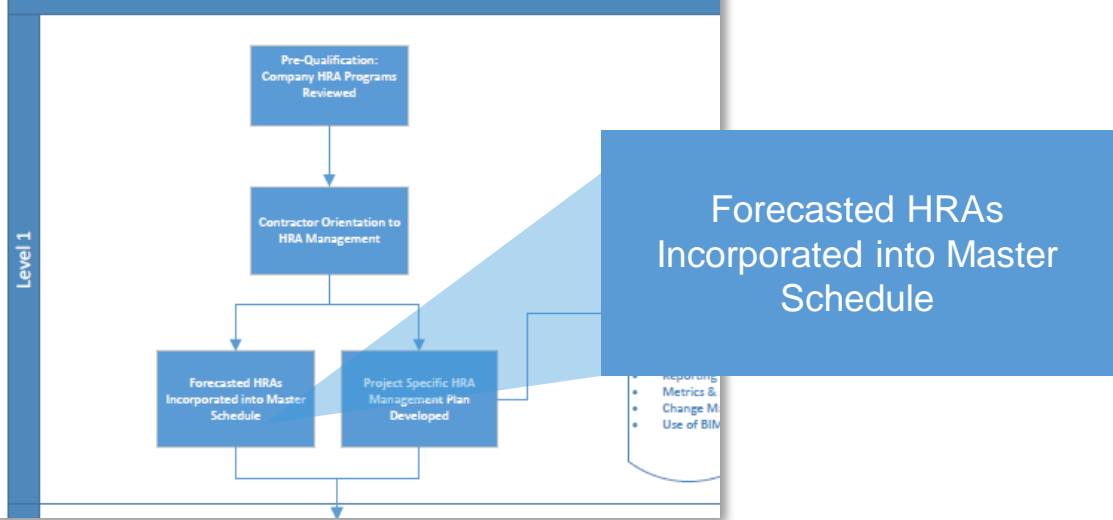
Level 1

Pre-Qualification: Company HRA Programs Reviewed

Contractor Orientation to HRA Management

Forecasted HRAs Incorporated into Master Schedule

Project Specific HRA Management Plan Developed

Forecasted HRAs Incorporated into Master Schedule

• Reporting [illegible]
• Metrics & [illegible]
• Change M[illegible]
• Use of BIM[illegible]